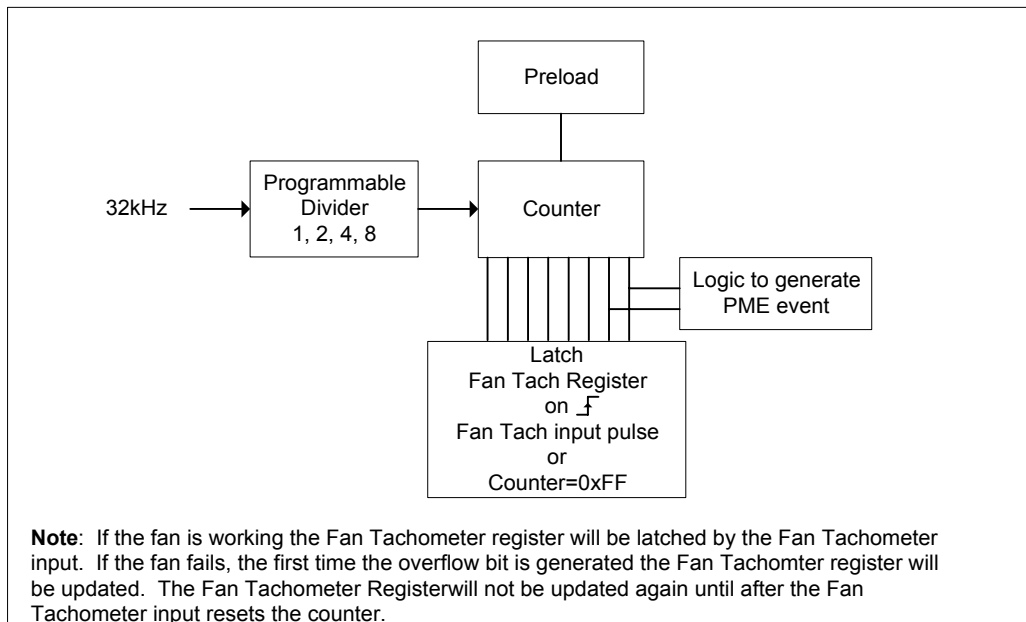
Preload

32kHz

Programmable Divider 1, 2, 4, 8

Counter

Logic to generate PME event

Latch
Fan Tach Register
on
Fan Tach input pulse
or
Counter=0xFF

**Note**: If the fan is working the Fan Tachometer register will be latched by the Fan Tachometer input. If the fan fails, the first time the overflow bit is generated the Fan Tachomter register will be updated. The Fan Tachometer Registerwill not be updated again until after the Fan Tachometer input resets the counter.